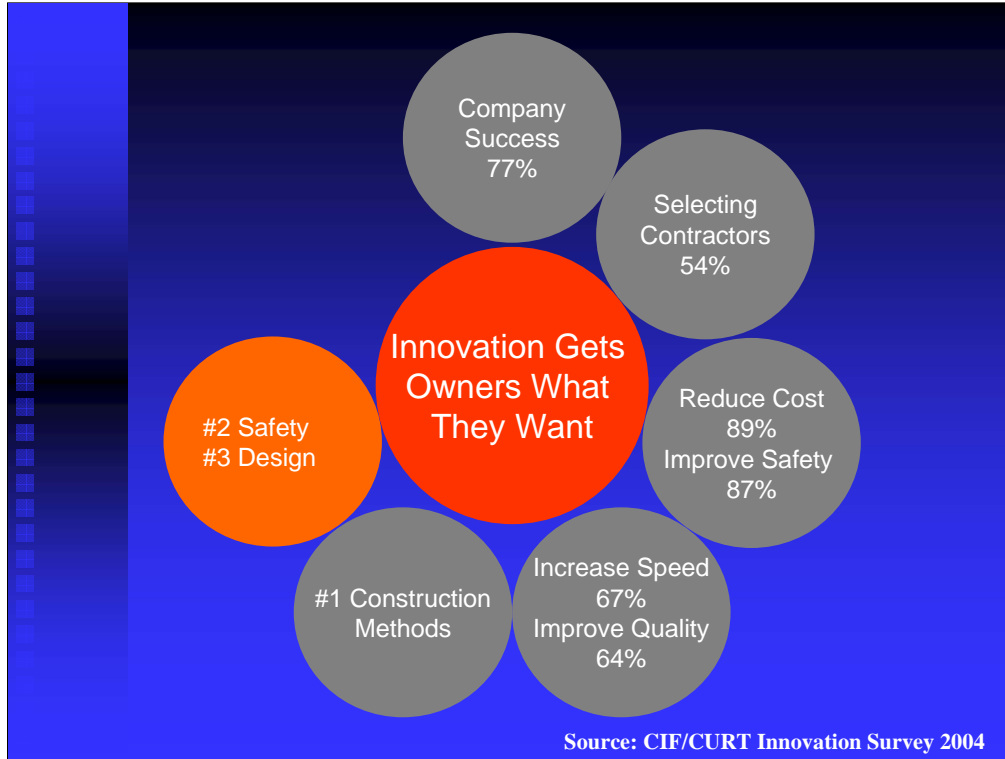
Innovation Gets Owners What They Want

Company Success 77%

Selecting Contractors 54%

Reduce Cost 89%
Improve Safety 87%

Increase Speed 67%
Improve Quality 64%

#1 Construction Methods

#2 Safety
#3 Design

Source: CIF/CURT Innovation Survey 2004